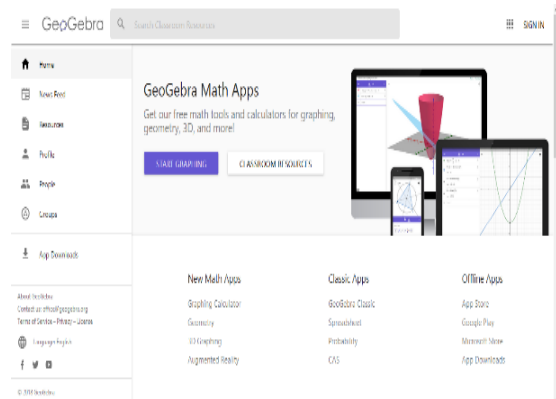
GeoGebra

Search Classroom Resources

SIGN IN

Home

News Feed

Resources

Profile

People

Groups

App Downloads

About GeoGebra

Contact us: office@geogebra.org

Terms of Service – Privacy – License

Language: English

© 2018 GeoGebra

GeoGebra Math Apps

Get our free math tools and calculators for graphing, geometry, 3D, and more!

START GRAPHING

CLASSROOM RESOURCES

New Math Apps

Graphing Calculator

Geometry

3D Graphing

Augmented Reality

Classic Apps

GeoGebra Classic

Spreadsheet

Probability

CAS

Offline Apps

App Store

Google Play

Microsoft Store

App Downloads